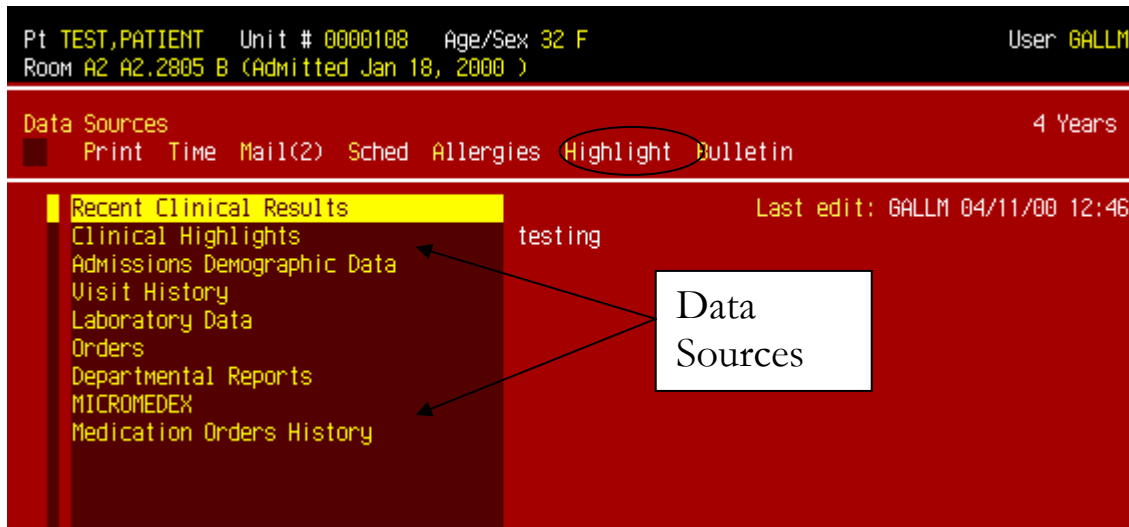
Pt TEST,PATIENT Unit # 0000108 Age/Sex 32 F
User GALLM
Room A2 A2.2805 B (Admitted Jan 18, 2000 )

Data Sources
4 Years
Print Time Mail(2) Sched Allergies Highlight Bulletin

Recent Clinical Results
Clinical Highlights
Admissions Demographic Data
Visit History
Laboratory Data
Orders
Departmental Reports
MICROMEDEX
Medication Orders History

Last edit: GALLM 04/11/00 12:46
testing

Data Sources